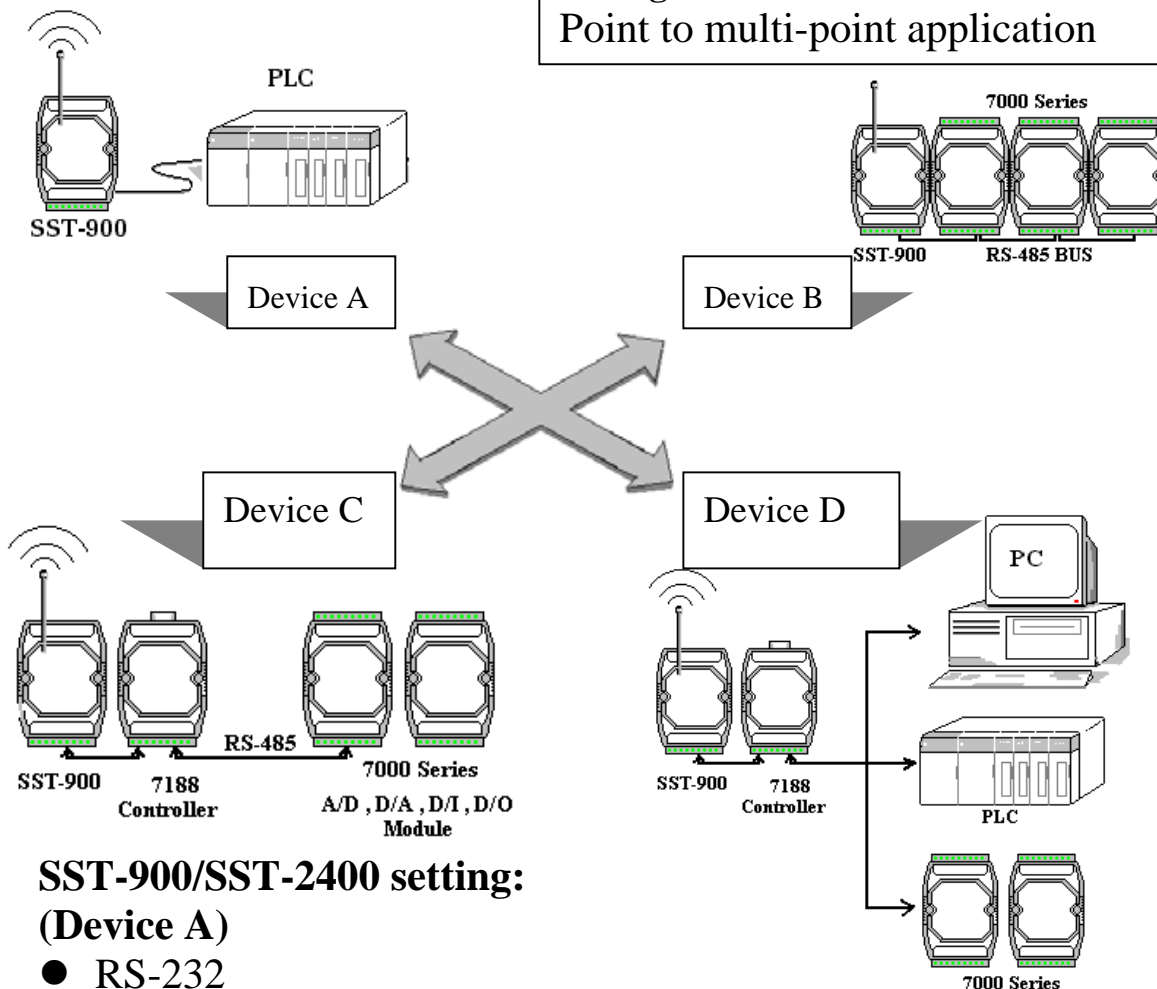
Point to multi-point application

PLC

SST-900

7000 Series

SST-900

RS-485 BUS

Device A

Device B

Device C

Device D

PC

RS-485

SST-900

7188 Controller

7000 Series A/D , D/A , D/I , D/O Module

SST-900

7188 Controller

PLC

**SST-900/SST-2400 setting: (Device A)**

● RS-232

7000 Series